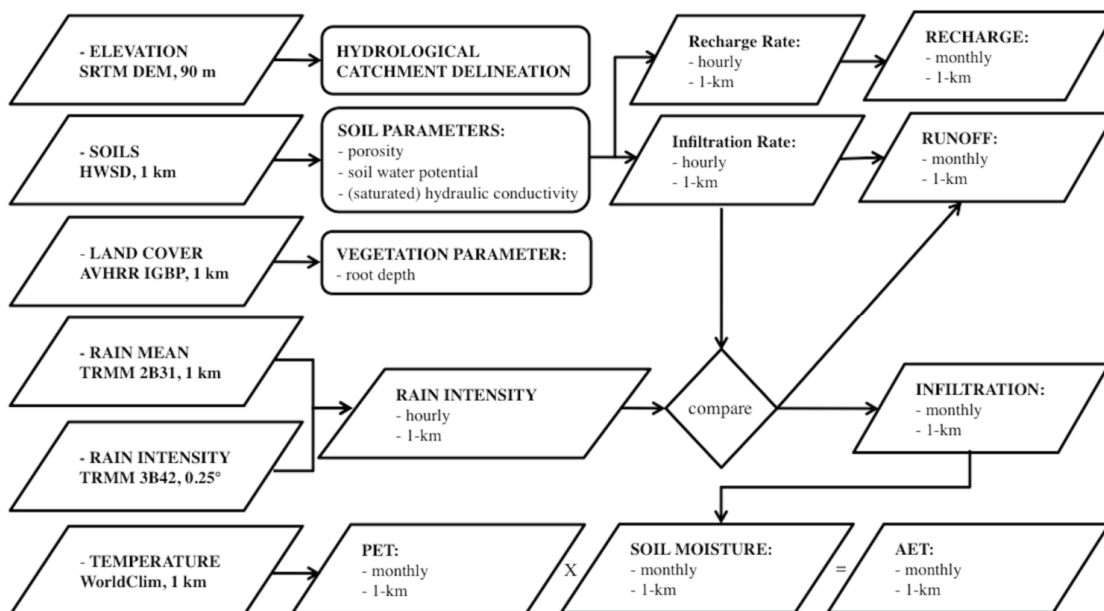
- ELEVATION
SRTM DEM, 90 m

HYDROLOGICAL
CATCHMENT DELINEATION

Recharge Rate:
- hourly
- 1-km

RECHARGE:
- monthly
- 1-km

- SOILS
HWSD, 1 km

SOIL PARAMETERS:
- porosity
- soil water potential
- (saturated) hydraulic conductivity

Infiltration Rate:
- hourly
- 1-km

RUNOFF:
- monthly
- 1-km

- LAND COVER
AVHRR IGBP, 1 km

VEGETATION PARAMETER:
- root depth

- RAIN MEAN
TRMM 2B31, 1 km

RAIN INTENSITY
- hourly
- 1-km

compare

INFILTRATION:
- monthly
- 1-km

- RAIN INTENSITY
TRMM 3B42, 0.25°

- TEMPERATURE
WorldClim, 1 km

PET:
- monthly
- 1-km

X

SOIL MOISTURE:
- monthly
- 1-km

=

AET:
- monthly
- 1-km